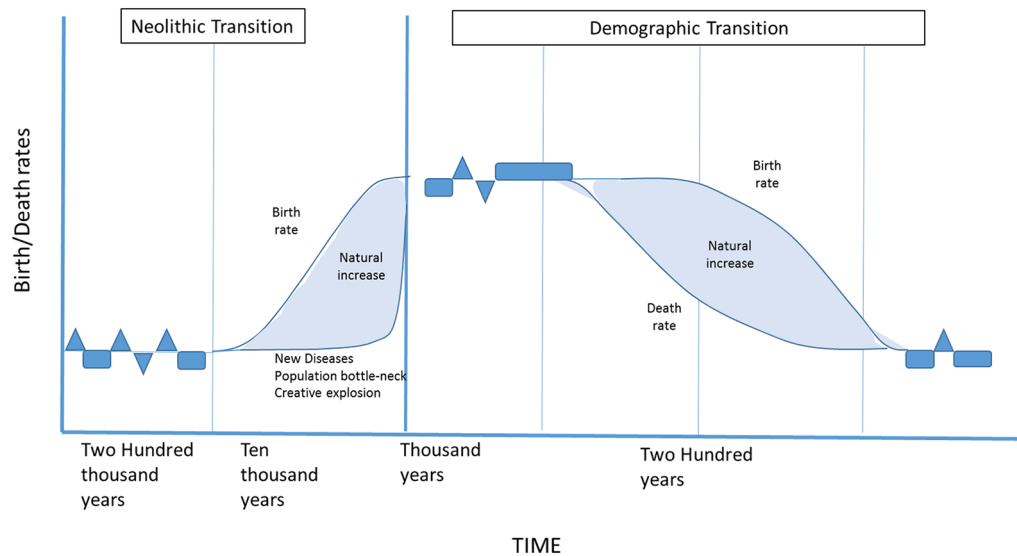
Neolithic Transition

Demographic Transition

Birth/Death rates

Birth rate

Natural increase

New Diseases
Population bottle-neck
Creative explosion

Birth rate

Natural increase

Death rate

Two Hundred thousand years

Ten thousand years

Thousand years

Two Hundred years

TIME